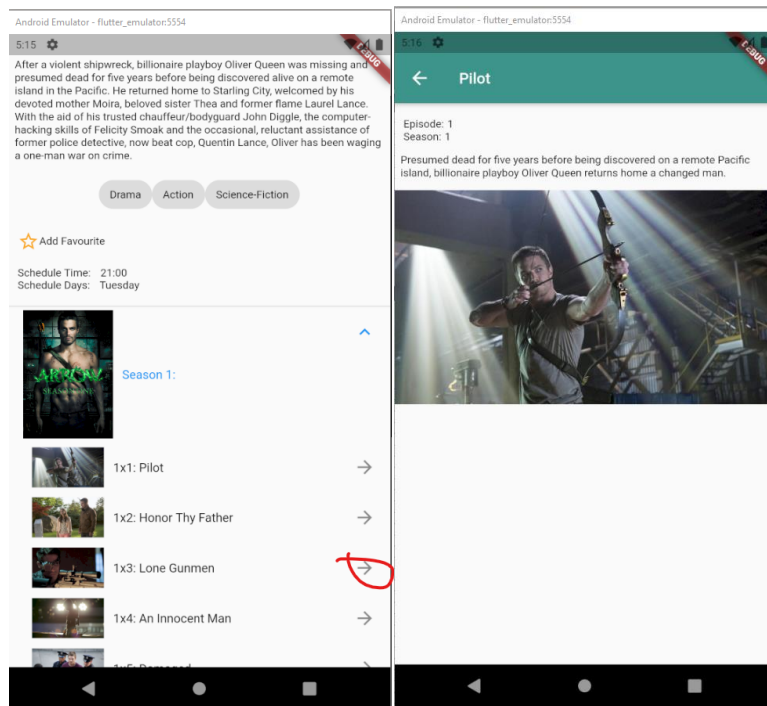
Android Emulator - flutter_emulator:5554

5:15

DEBUG

After a violent shipwreck, billionaire playboy Oliver Queen was missing and presumed dead for five years before being discovered alive on a remote island in the Pacific. He returned home to Starling City, welcomed by his devoted mother Moira, beloved sister Thea and former flame Laurel Lance. With the aid of his trusted chauffeur/bodyguard John Diggle, the computer-hacking skills of Felicity Smoak and the occasional, reluctant assistance of former police detective, now beat cop, Quentin Lance, Oliver has been waging a one-man war on crime.

Drama Action Science-Fiction

Add Favourite

Schedule Time: 21:00
Schedule Days: Tuesday

ARROW

Season 1:

1x1: Pilot

1x2: Honor Thy Father

1x3: Lone Gunmen

1x4: An Innocent Man

1x5: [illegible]

Android Emulator - flutter_emulator:5554

5:16

DEBUG

Pilot

Episode: 1
Season: 1

Presumed dead for five years before being discovered on a remote Pacific island, billionaire playboy Oliver Queen returns home a changed man.